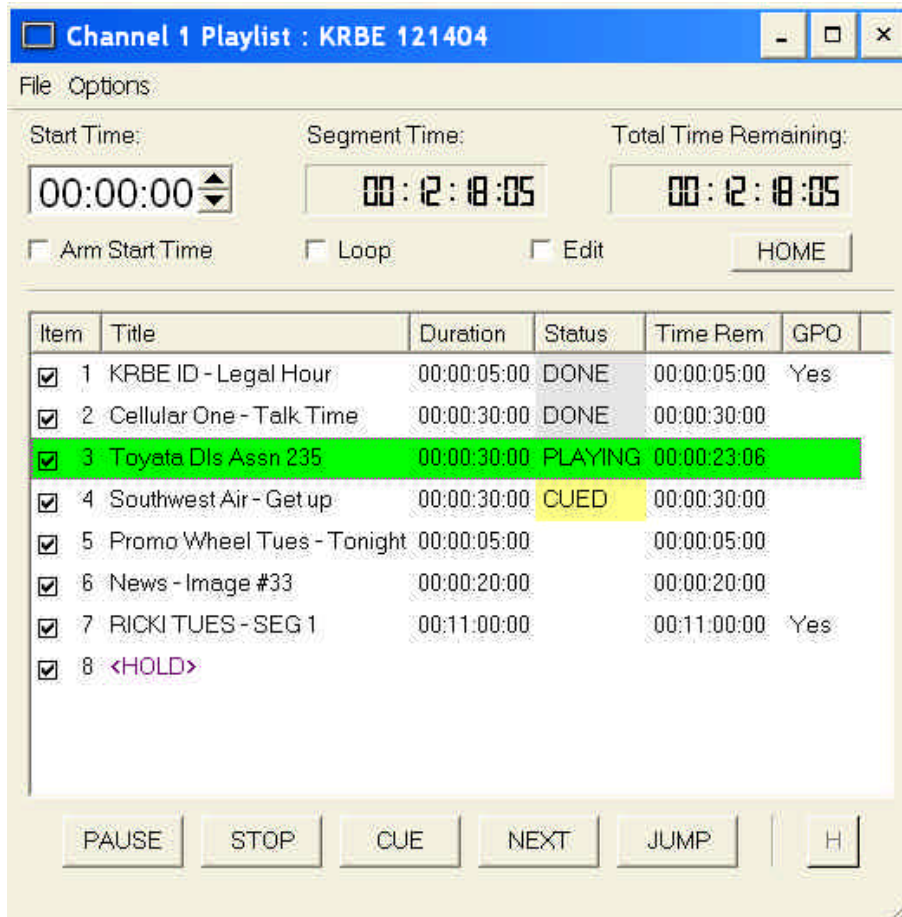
Channel 1 Playlist : KRBE 121404

File Options

Start Time:
00:00:00

Segment Time:
00:12:18:05

Total Time Remaining:
00:12:18:05

Arm Start Time
Loop
Edit
HOME

| Item | Title | Duration | Status | Time Rem | GPO |
|---|---|---|---|---|---|
| 1 | KRBE ID - Legal Hour | 00:00:05:00 | DONE | 00:00:05:00 | Yes |
| 2 | Cellular One - Talk Time | 00:00:30:00 | DONE | 00:00:30:00 | |
| 3 | Toyata Dls Assn 235 | 00:00:30:00 | PLAYING | 00:00:23:06 | |
| 4 | Southwest Air - Get up | 00:00:30:00 | CUED | 00:00:30:00 | |
| 5 | Promo Wheel Tues - Tonight | 00:00:05:00 | | 00:00:05:00 | |
| 6 | News - Image #33 | 00:00:20:00 | | 00:00:20:00 | |
| 7 | RICKI TUES - SEG 1 | 00:11:00:00 | | 00:11:00:00 | Yes |
| 8 | <HOLD> | | | | |

PAUSE STOP CUE NEXT JUMP H